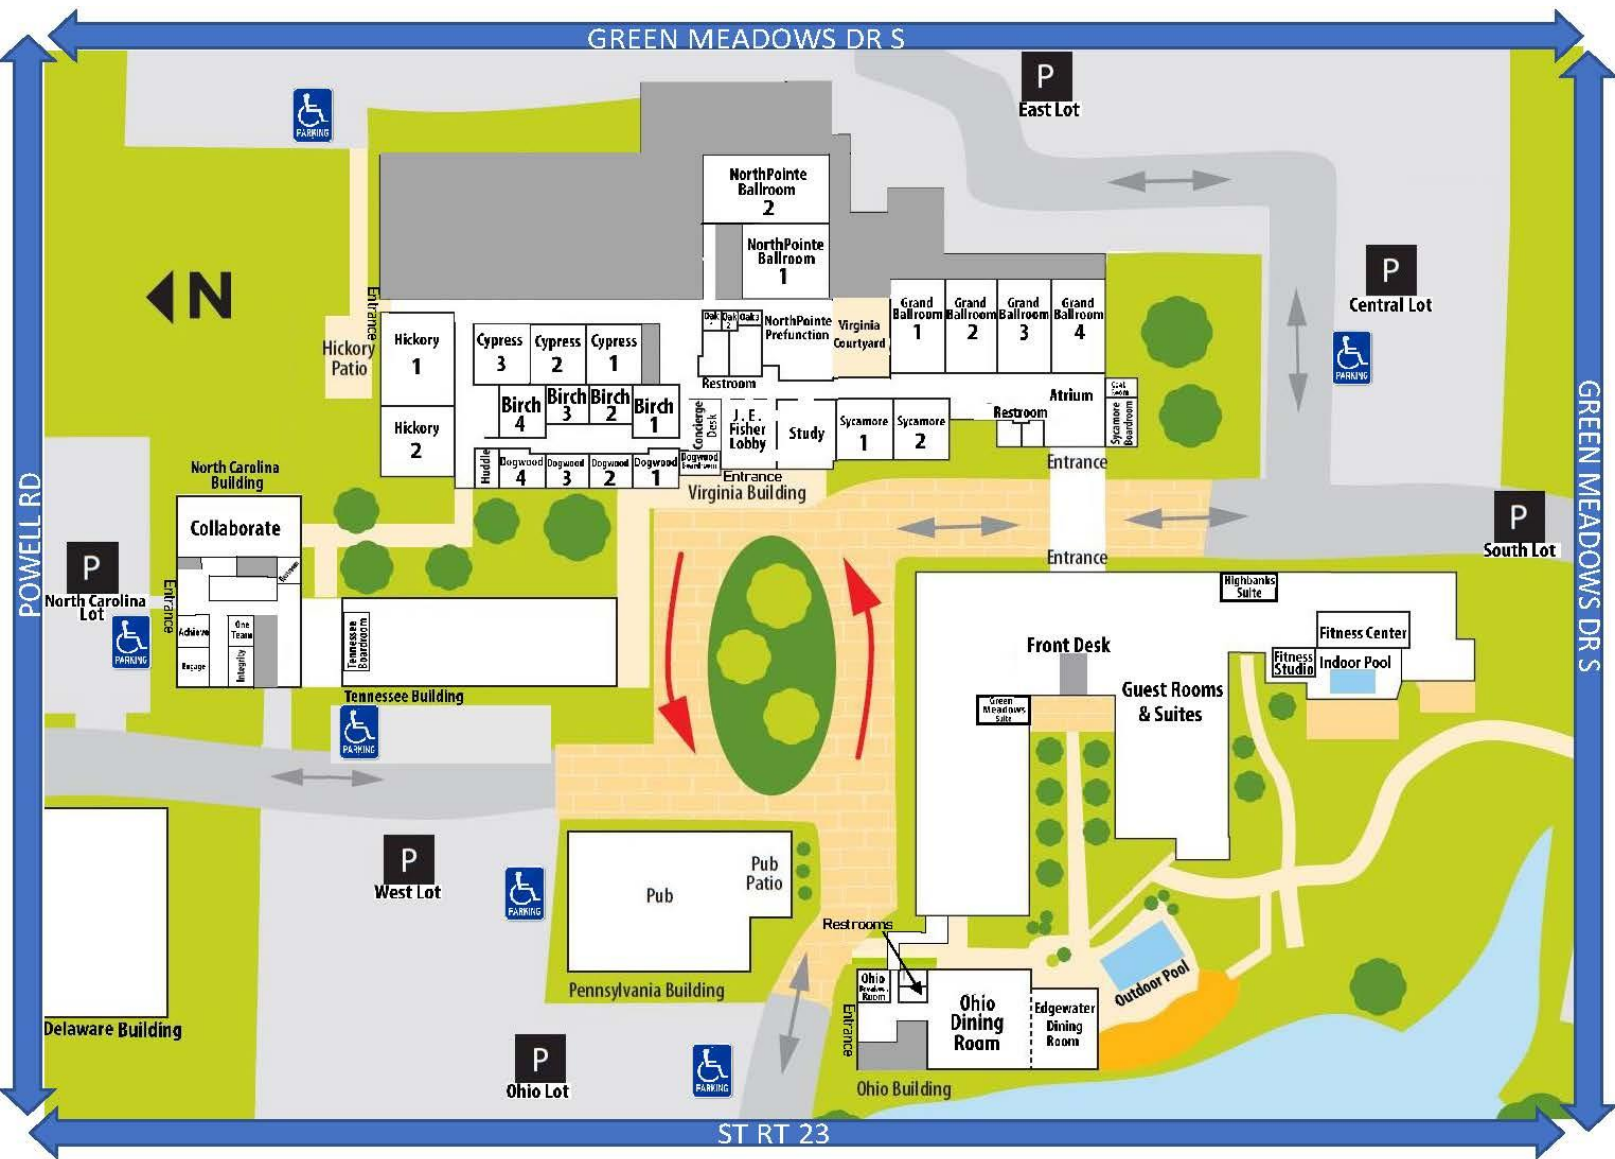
GREEN MEADOWS DR S

P
East Lot

PARKING

NorthPointe Ballroom 2

NorthPointe Ballroom 1

N

Entrance

Hickory Patio

Hickory 1

Hickory 2

Cypress 3

Cypress 2

Cypress 1

Birch 4

Birch 3

Birch 2

Birch 1

Oak 1
Oak 2
Oak 3

NorthPointe Prefunction

Virginia Courtyard

Grand Ballroom 1

Grand Ballroom 2

Grand Ballroom 3

Grand Ballroom 4

P
Central Lot

PARKING

Restroom

Concierge Desk

J. E. Fisher Lobby

Study

Sycamore 1

Sycamore 2

Atrium

Restroom

Sycamore Boardroom

Huddle

Dogwood 4

Dogwood 3

Dogwood 2

Dogwood 1

Dogwood Boardroom

Entrance

Virginia Building

Entrance

North Carolina Building

Collaborate

Entrance

POWELL RD

P
North Carolina Lot

PARKING

Achieve

One Team

Integrity

Engage

Tennessee Boardroom

Tennessee Building

PARKING

Entrance

P
South Lot

GREEN MEADOWS DR S

Highbanks Suite

Front Desk

Fitness Center

Fitness Studio

Indoor Pool

Green Meadows Suite

Guest Rooms & Suites

P
West Lot

PARKING

Pub

Pub Patio

Pennsylvania Building

Restrooms

Ohio Boardroom

Ohio Dining Room

Edgewater Dining Room

Outdoor Pool

Entrance

Ohio Building

Delaware Building

P
Ohio Lot

PARKING

ST RT 23